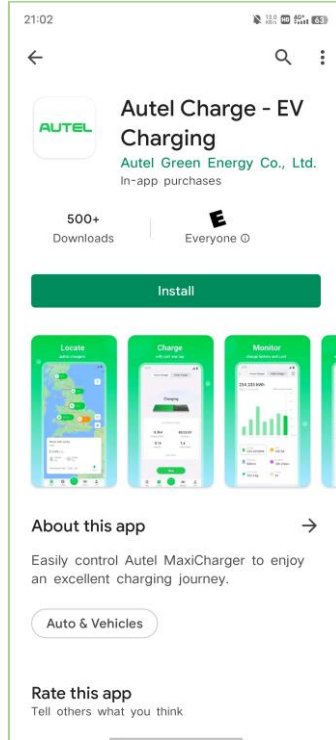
21:02

AUTEL

Autel Charge - EV Charging

Autel Green Energy Co., Ltd.

In-app purchases

500+
Downloads

E
Everyone ⓘ

Install

Locate

Charge

Monitor

Charging

About this app →

Easily control Autel MaxiCharger to enjoy an excellent charging journey.

Auto & Vehicles

Rate this app

Tell others what you think